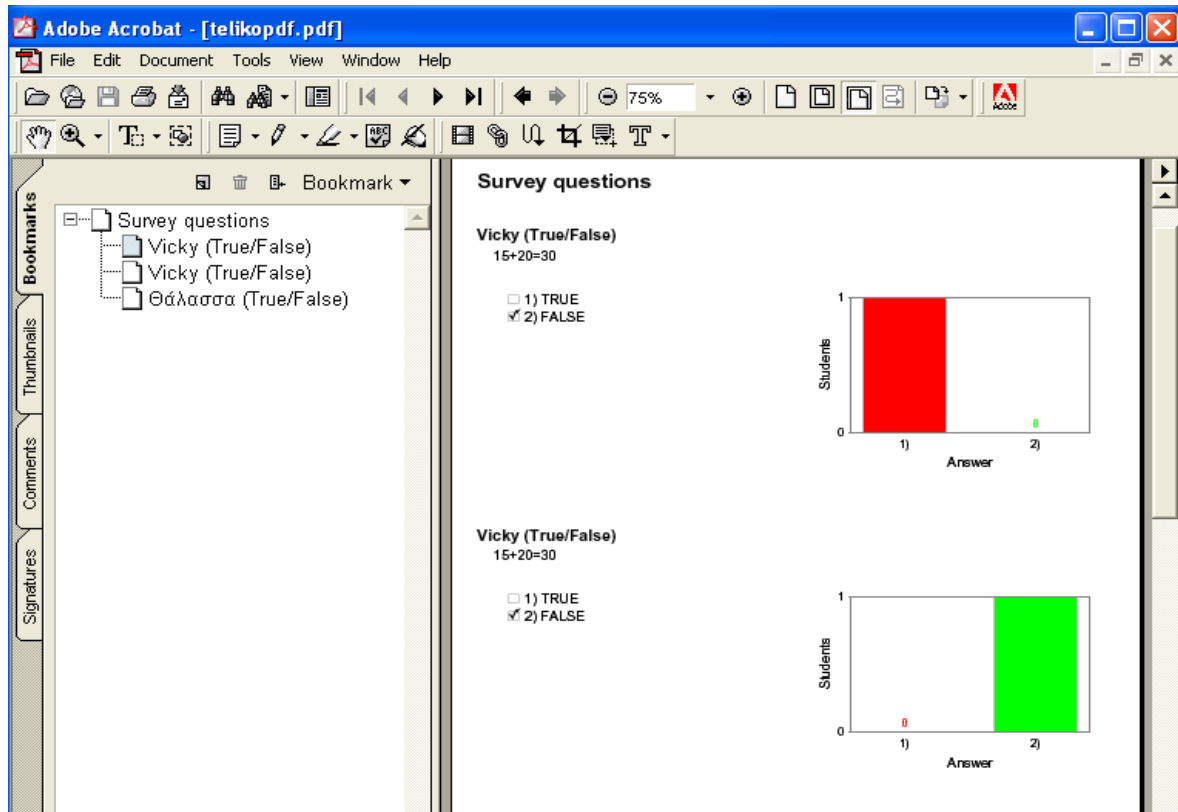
Adobe Acrobat - [telikopdf.pdf]

File Edit Document Tools View Window Help

75%

Bookmark

Bookmarks

Thumbnails

Comments

Signatures

Survey questions
Vicky (True/False)
Vicky (True/False)
Θάλασσα (True/False)

Survey questions

Vicky (True/False)
15+20=30

1) TRUE
2) FALSE

1
0
Students
0
1)
2)
Answer

Vicky (True/False)
15+20=30

1) TRUE
2) FALSE

1
0
Students
0
1)
2)
Answer